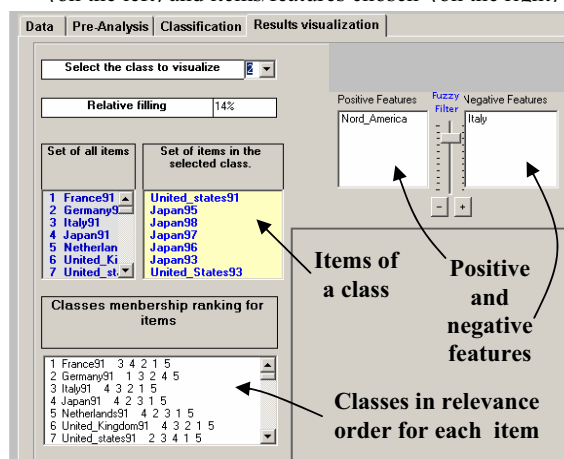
(on the left) and items/features chosen (on the right)

Data | Pre-Analysis | Classification | Results visualization

Select the class to visualize 2

Relative filling 14%

Set of all items

1 France91
2 Germany9
3 Italy91
4 Japan91
5 Netherlan
6 United_Ki
7 United_st

Set of items in the selected class.

United_states91
Japan95
Japan98
Japan97
Japan96
Japan93
United_States93

Positive Features

Nord_America

Fuzzy Filter

Negative Features

Italy

- +

Items of a class

Positive and negative features

Classes menbership ranking for items

1 France91 3 4 2 1 5
2 Germany91 1 3 2 4 5
3 Italy91 4 3 2 1 5
4 Japan91 4 2 3 1 5
5 Netherlands91 4 2 3 1 5
6 United_Kingdom91 4 3 2 1 5
7 United_states91 2 3 4 1 5

Classes in relevance order for each item